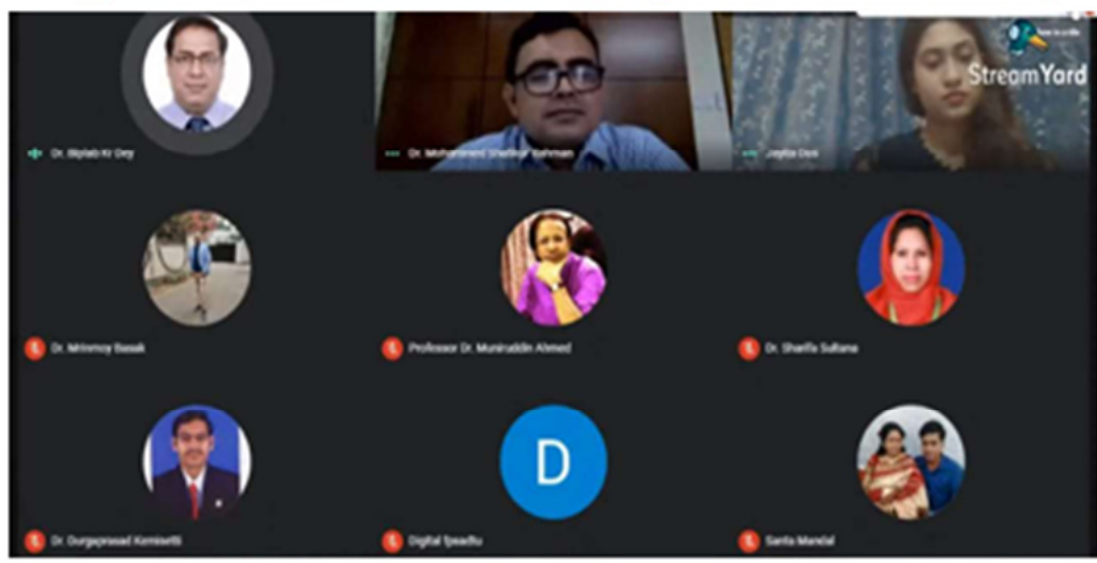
StreamYard

Dr. Biplab Kr Dey

Dr. Mohammed Shafiqur Rahman

Jayita Deb

Dr. Mrinmoy Basak

Professor Dr. Muniruddin Ahmed

Dr. Sharifa Sultana

Dr. Durgaprasad Kemisetti

D

Digital Spadtu

Sarita Mandal